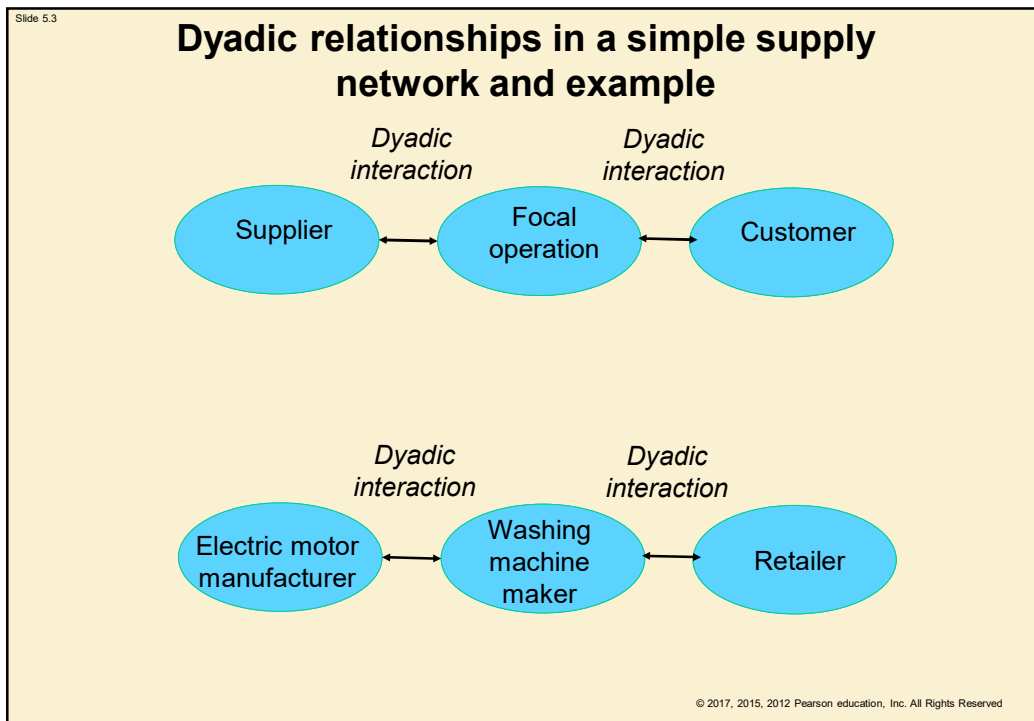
Slide 5.3

Dyadic relationships in a simple supply network and example

Dyadic interaction

Dyadic interaction

Supplier

Focal operation

Customer

Dyadic interaction

Dyadic interaction

Electric motor manufacturer

Washing machine maker

Retailer

© 2017, 2015, 2012 Pearson education, Inc. All Rights Reserved